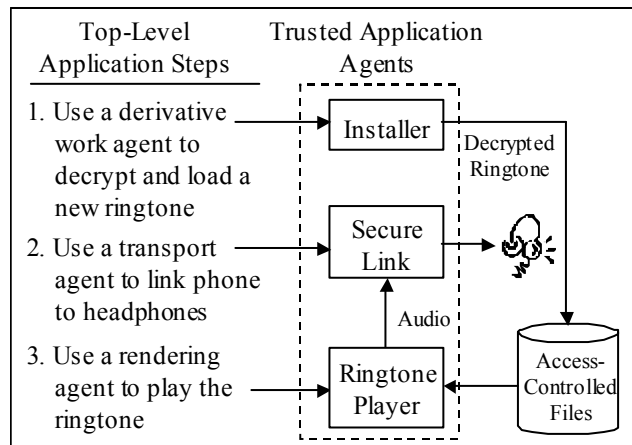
Top-Level Application Steps

Trusted Application Agents

1. Use a derivative work agent to decrypt and load a new ringtone

2. Use a transport agent to link phone to headphones

3. Use a rendering agent to play the ringtone

Installer

Decrypted Ringtone

Secure Link

Audio

Ringtone Player

Access-Controlled Files